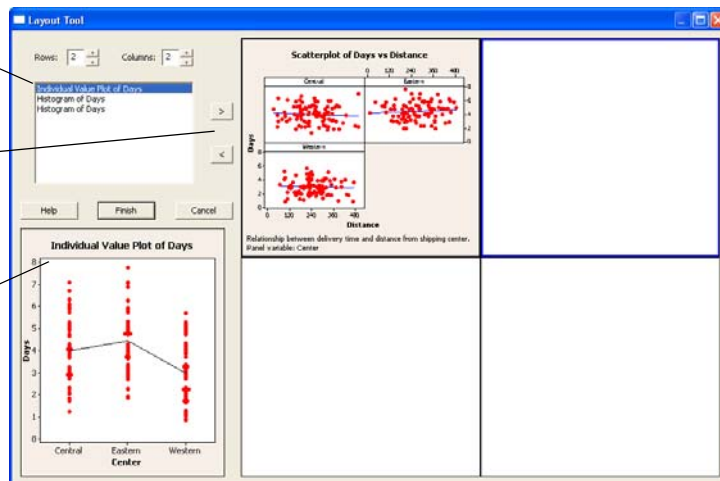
Layout Tool

Rows: 2 Columns: 2

Individual Value Plot of Days
Histogram of Days
Histogram of Days

>

<

Help Finish Cancel

Individual Value Plot of Days

Days

8
7
6
5
4
3
2
1
0

Central Eastern Western
Center

Scatterplot of Days vs Distance

0 120 240 360 480

Central Eastern

8
6
4
2
0

Days

Western

8
6
4
2
0

0 120 240 360 480
Distance

Relationship between delivery time and distance from shipping center.
Panel variable: Center